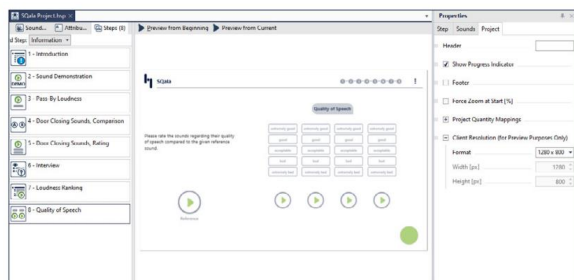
SQala Project.hsp ×

Sound... Attribu... Steps (8)

d Step: Information

1 - Introduction

2 - Sound Demonstration

3 - Pass By Loudness

4 - Door Closing Sounds, Comparison

5 - Door Closing Sounds, Rating

6 - Interview

7 - Loudness Ranking

8 - Quality of Speech

Preview from Beginning Preview from Current

SQala

Quality of Speech

Please rate the sounds regarding their quality of speech compared to the given reference sound.

| extremely good | extremely good | extremely good | extremely good |
|---|---|---|---|
| good | good | good | good |
| acceptable | acceptable | acceptable | acceptable |
| bad | bad | bad | bad |
| extremely bad | extremely bad | extremely bad | extremely bad |

Reference

Properties

Step Sounds Project

Header

Show Progress Indicator

Footer

Force Zoom at Start [%]

Project Quantity Mappings

Client Resolution (for Preview Purposes Only)

Format 1280 x 800

Width [px] 1280

Height [px] 800